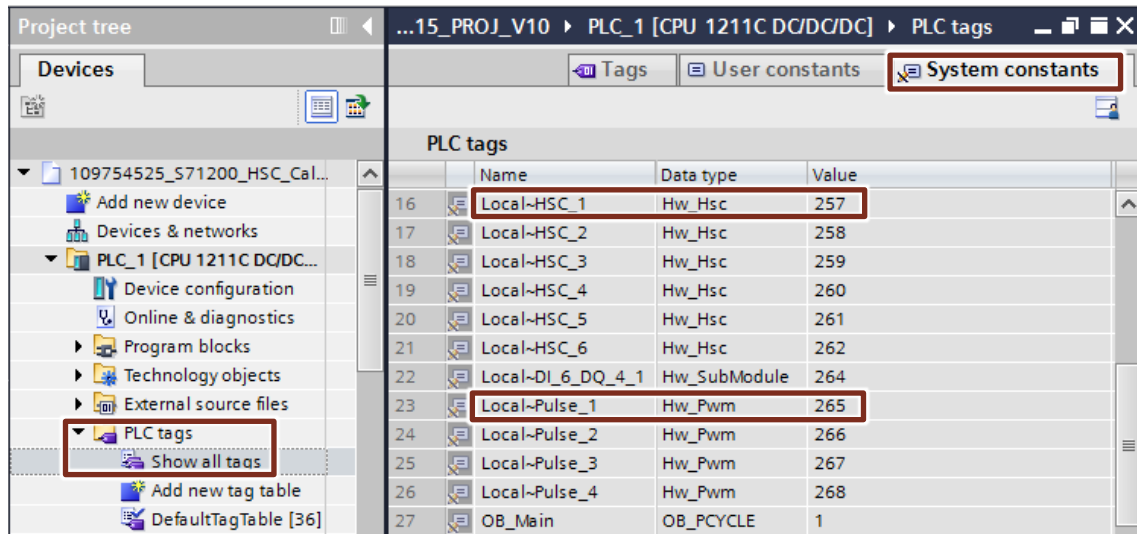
Project tree

Devices

109754525_S71200_HSC_Cal...
Add new device
Devices & networks
PLC_1 [CPU 1211C DC/DC...
Device configuration
Online & diagnostics
Program blocks
Technology objects
External source files
PLC tags
Show all tags
Add new tag table
DefaultTagTable [36]

...15_PROJ_V10 ▸ PLC_1 [CPU 1211C DC/DC/DC] ▸ PLC tags

Tags | User constants | System constants

PLC tags

| | Name | Data type | Value |
|---|---|---|---|
| 16 | Local~HSC_1 | Hw_Hsc | 257 |
| 17 | Local~HSC_2 | Hw_Hsc | 258 |
| 18 | Local~HSC_3 | Hw_Hsc | 259 |
| 19 | Local~HSC_4 | Hw_Hsc | 260 |
| 20 | Local~HSC_5 | Hw_Hsc | 261 |
| 21 | Local~HSC_6 | Hw_Hsc | 262 |
| 22 | Local~DI_6_DQ_4_1 | Hw_SubModule | 264 |
| 23 | Local~Pulse_1 | Hw_Pwm | 265 |
| 24 | Local~Pulse_2 | Hw_Pwm | 266 |
| 25 | Local~Pulse_3 | Hw_Pwm | 267 |
| 26 | Local~Pulse_4 | Hw_Pwm | 268 |
| 27 | OB_Main | OB_PCYCLE | 1 |